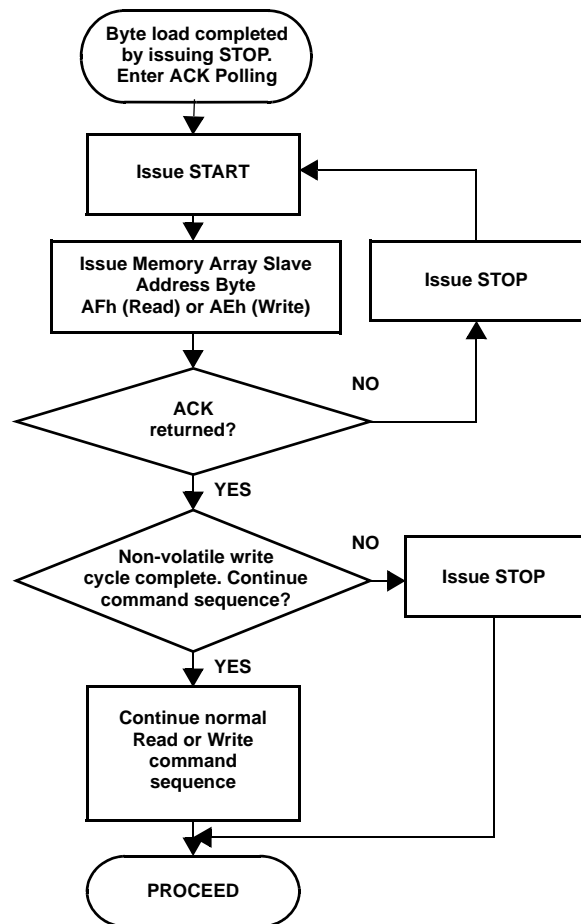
Byte load completed by issuing STOP. Enter ACK Polling

Issue START

Issue Memory Array Slave Address Byte AFh (Read) or AEh (Write)

Issue STOP

NO

ACK returned?

YES

NO

Non-volatile write cycle complete. Continue command sequence?

Issue STOP

YES

Continue normal Read or Write command sequence

PROCEED